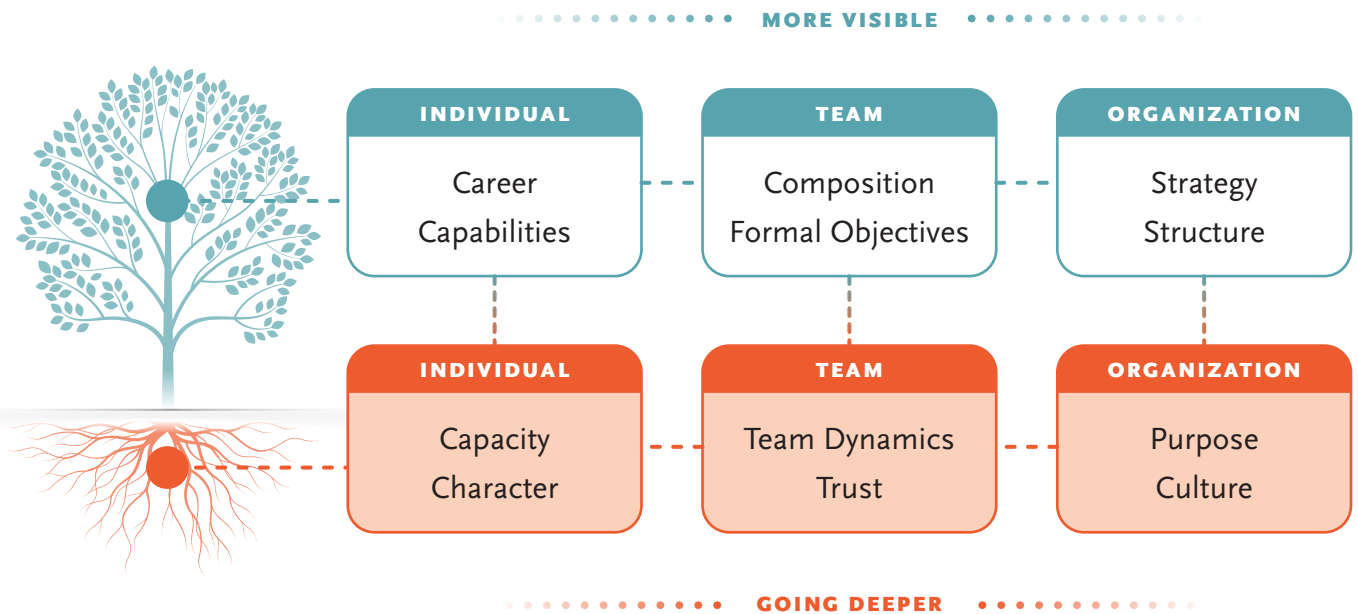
MORE VISIBLE

INDIVIDUAL
Career
Capabilities

TEAM
Composition
Formal Objectives

ORGANIZATION
Strategy
Structure

INDIVIDUAL
Capacity
Character

TEAM
Team Dynamics
Trust

ORGANIZATION
Purpose
Culture

GOING DEEPER